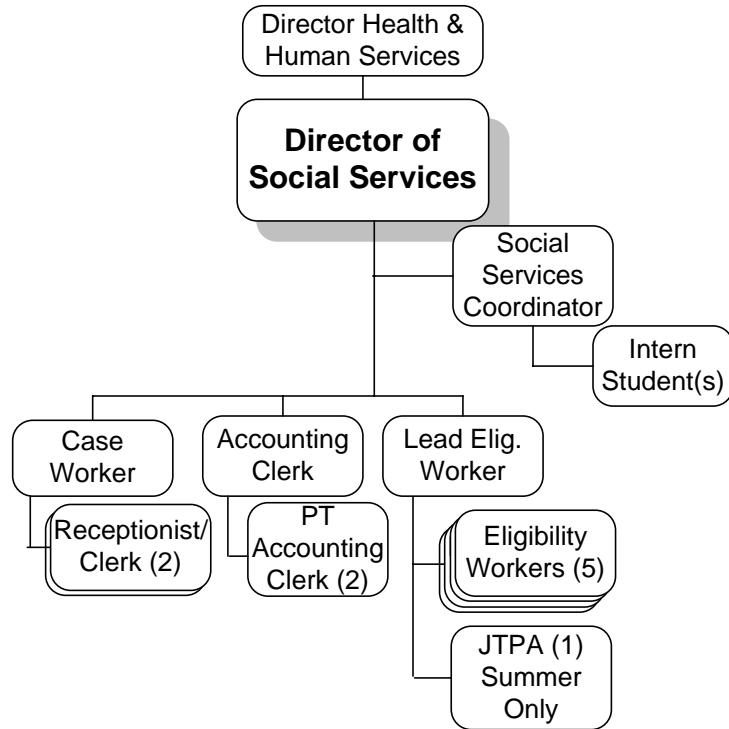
Director Health & Human Services

**Director of Social Services**

Social Services Coordinator

Intern Student(s)

Case Worker

Accounting Clerk

Lead Elig. Worker

Receptionist/ Clerk (2)

PT Accounting Clerk (2)

Eligibility Workers (5)

JTPA (1) Summer Only